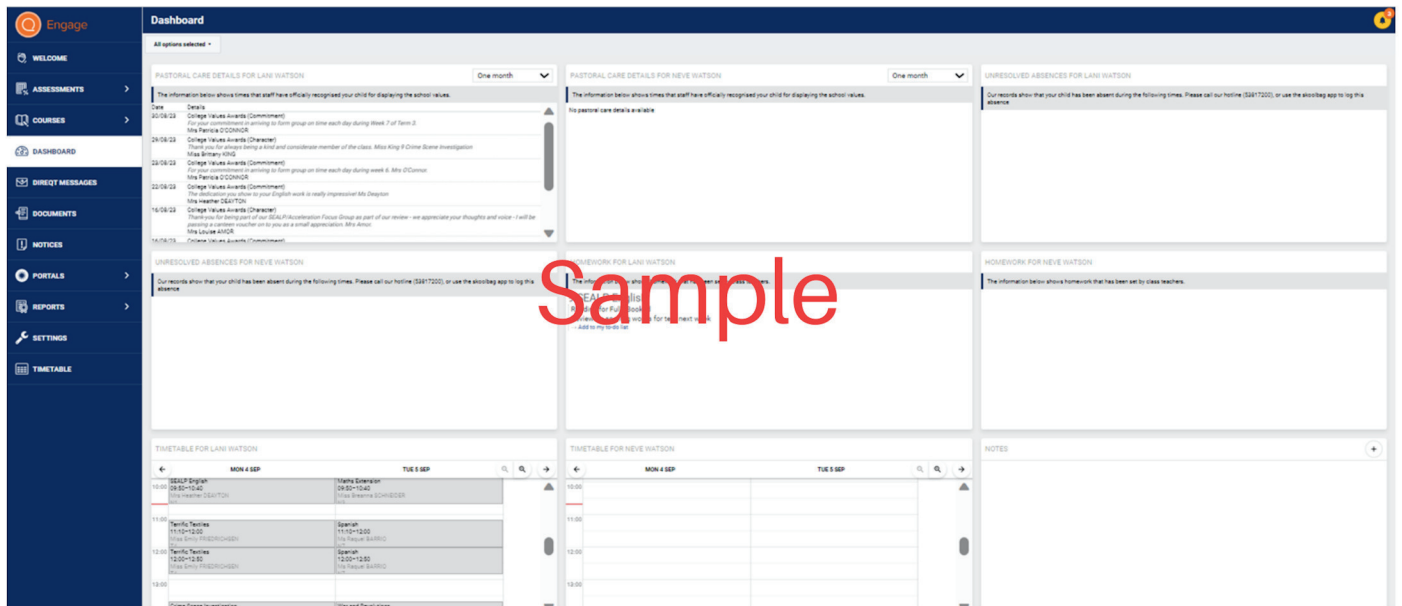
Engage

WELCOME
ASSESSMENTS
COURSES
DASHBOARD
DIREQT MESSAGES
DOCUMENTS
NOTICES
PORTALS
REPORTS
SETTINGS
TIMETABLE

Dashboard

All options selected

PASTORAL CARE DETAILS FOR LANI WATSON
One month
The information below shows times that staff have officially recognised your child for displaying the school values.

| Date | Details |
|---|---|
| 30/08/23 | College Values Awards (Commitment) For your commitment in arriving to form group on time each day during Week 7 of Term 3. Mrs Patricia O'CONNOR |
| 29/08/23 | College Values Awards (Character) Thank you for always being a kind and considerate member of the class. Miss King 9 Crime Scene Investigation Miss Brittany KING |
| 23/08/23 | College Values Awards (Commitment) For your commitment in arriving to form group on time each day during week 6. Mrs O'Connor Mrs Patricia O'CONNOR |
| 22/08/23 | College Values Awards (Character) The dedication you show to your English work is really impressive! Ms Deayton Mrs Heather DEAYTON |
| 16/08/23 | College Values Awards (Character) Thank-you for being part of our SEALP/Acceleration Focus Group as part of our review - we appreciate your thoughts and voice - I will be passing a canteen voucher on to you as a small appreciation. Mrs Amor. Mrs Louise AMOR |
| 16/08/23 | College Values Awards (Commitment) |

PASTORAL CARE DETAILS FOR NEVE WATSON
One month
The information below shows times that staff have officially recognised your child for displaying the school values.
No pastoral care details available

UNRESOLVED ABSENCES FOR LANI WATSON
Our records show that your child has been absent during the following times. Please call our hotline (53917200), or use the skoolbag app to log this absence

UNRESOLVED ABSENCES FOR NEVE WATSON
Our records show that your child has been absent during the following times. Please call our hotline (53917200), or use the skoolbag app to log this absence

HOMEWORK FOR LANI WATSON
The information below shows homework that has been set by class teachers.
SEALP English
Reading for Full Book
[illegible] words for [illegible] next week
+ Add to my to-do list

HOMEWORK FOR NEVE WATSON
The information below shows homework that has been set by class teachers.

Sample

TIMETABLE FOR LANI WATSON
MON 4 SEP
TUE 5 SEP
10:00
SEALP English 09:50-10:40 Mrs Heather DEAYTON
Maths Extension 09:50-10:40 Miss Breanna SCHNEIDER
11:00
Terrific Textiles 11:10-12:00 Miss Emily FRIEDRICHSEN
Spanish 11:10-12:00 Ms Raquel BARRIO
12:00
Terrific Textiles 12:00-12:50 Miss Emily FRIEDRICHSEN
Spanish 12:00-12:50 Ms Raquel BARRIO
13:00

TIMETABLE FOR NEVE WATSON
MON 4 SEP
TUE 5 SEP
10:00
11:00
12:00
13:00

NOTES